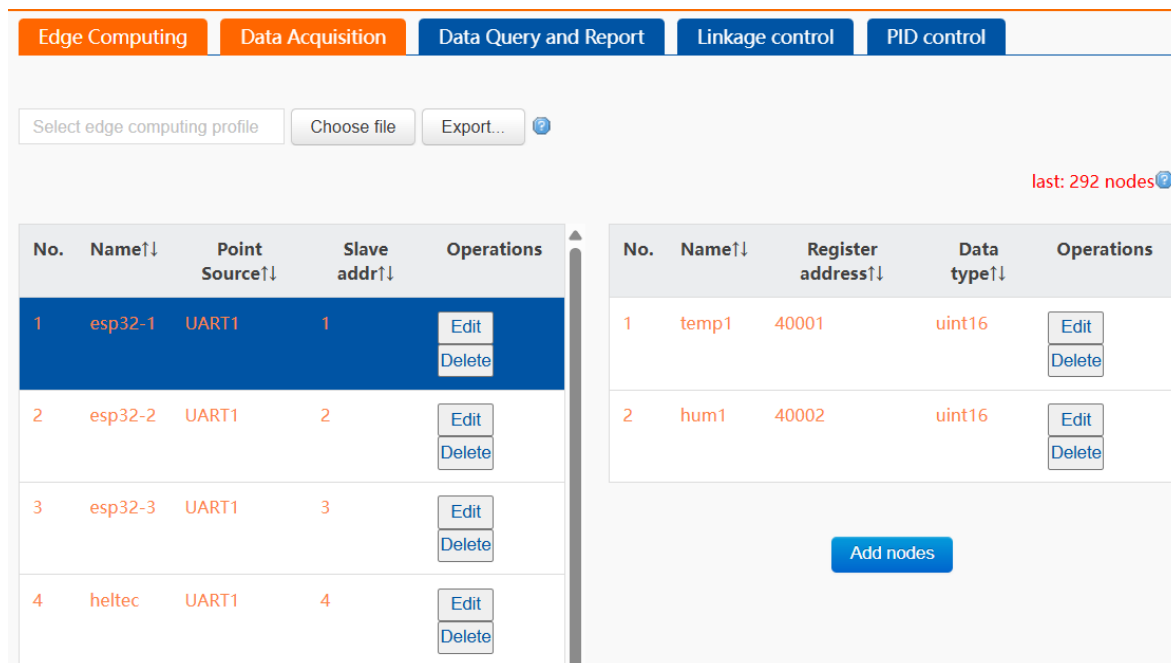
Edge Computing | Data Acquisition | Data Query and Report | Linkage control | PID control

Select edge computing profile | Choose file | Export...

last: 292 nodes

| No. | Name↑↓ | Point Source↑↓ | Slave addr↑↓ | Operations |
|---|---|---|---|---|
| 1 | esp32-1 | UART1 | 1 | Edit Delete |
| 2 | esp32-2 | UART1 | 2 | Edit Delete |
| 3 | esp32-3 | UART1 | 3 | Edit Delete |
| 4 | heltec | UART1 | 4 | Edit Delete |

| No. | Name↑↓ | Register address↑↓ | Data type↑↓ | Operations |
|---|---|---|---|---|
| 1 | temp1 | 40001 | uint16 | Edit Delete |
| 2 | hum1 | 40002 | uint16 | Edit Delete |

Add nodes